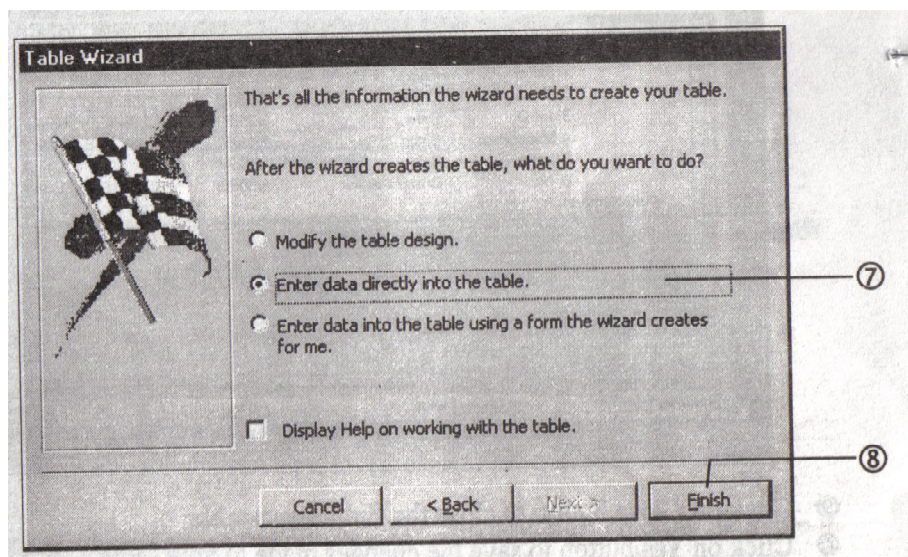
Table Wizard

That's all the information the wizard needs to create your table.

After the wizard creates the table, what do you want to do?

Modify the table design.

Enter data directly into the table.

Enter data into the table using a form the wizard creates for me.

Display Help on working with the table.

⑦

⑧

Cancel

< Back

Next >

Finish